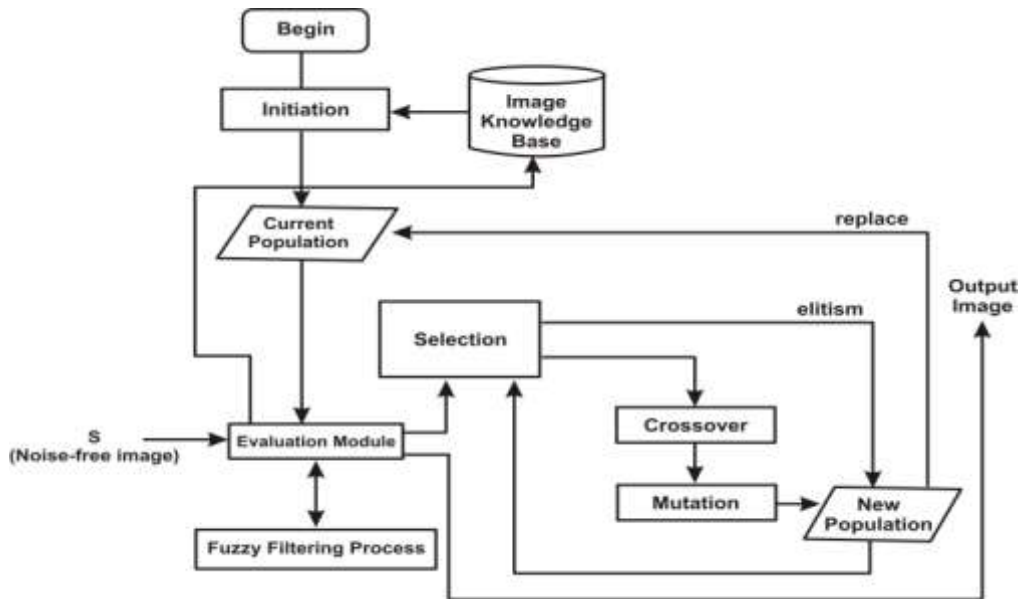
Begin

Initiation

Image Knowledge Base

Current Population

replace

Output Image

elitism

Selection

S (Noise-free image)

Evaluation Module

Crossover

Mutation

New Population

Fuzzy Filtering Process